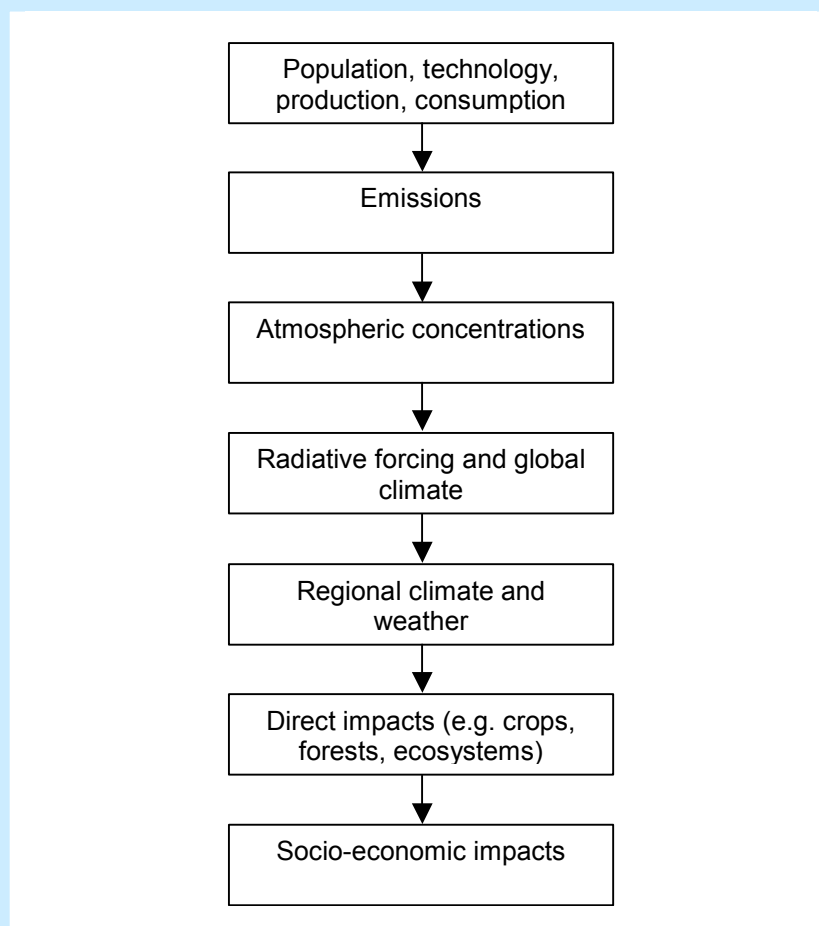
Population, technology, production, consumption

Emissions

Atmospheric concentrations

Radiative forcing and global climate

Regional climate and weather

Direct impacts (e.g. crops, forests, ecosystems)

Socio-economic impacts